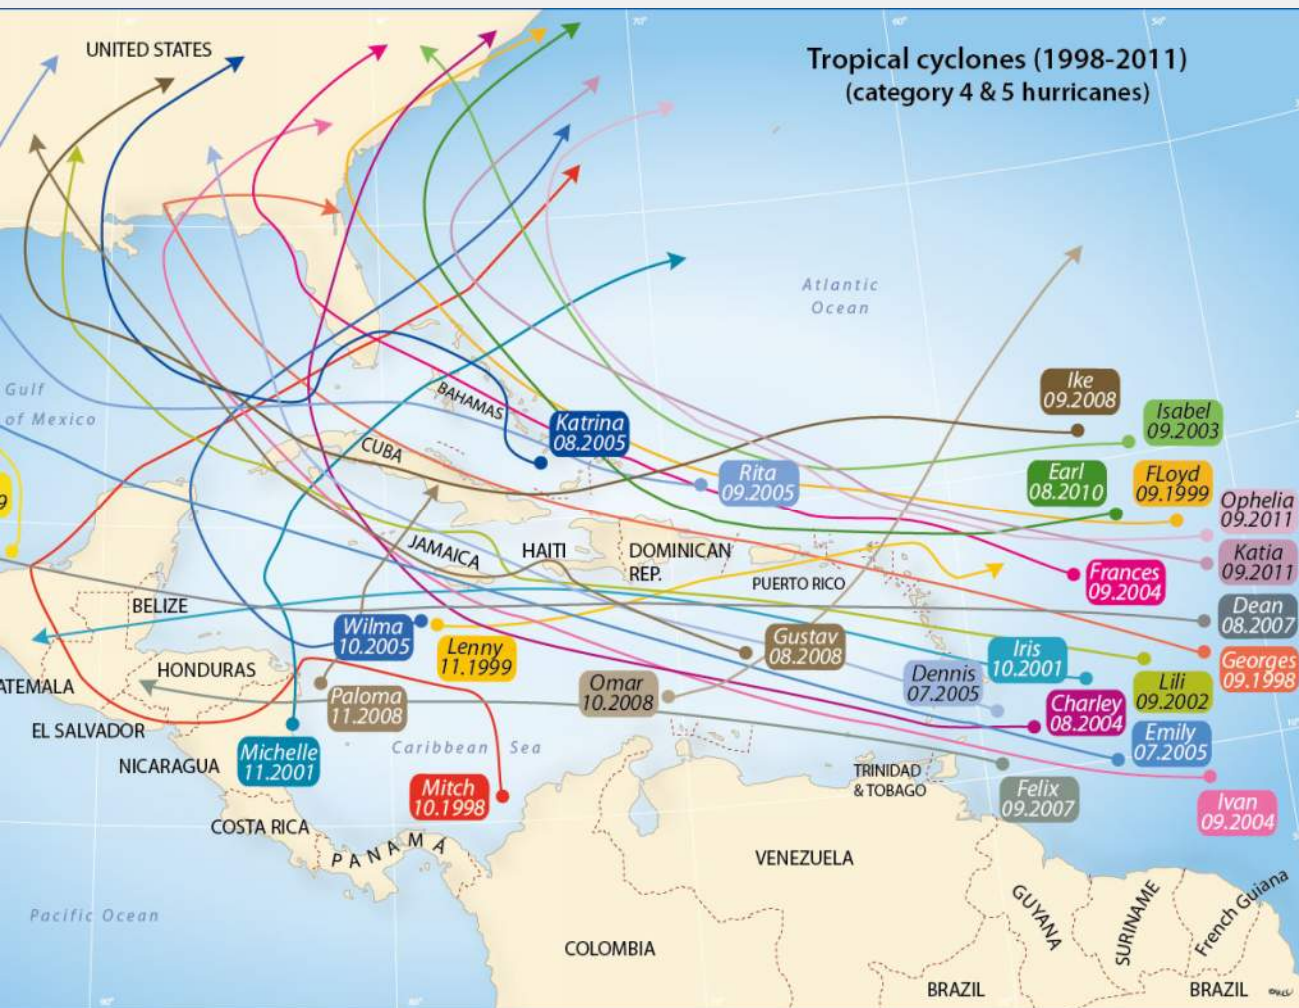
Tropical cyclones (1998-2011)
(category 4 & 5 hurricanes)

UNITED STATES

Atlantic Ocean

Gulf of Mexico

BAHAMAS

Katrina 08.2005

Ike 09.2008

Isabel 09.2003

Earl 08.2010

FLoyd 09.1999

Ophelia 09.2011

Rita 09.2005

CUBA

9

JAMAICA

HAITI

DOMINICAN REP.

PUERTO RICO

Frances 09.2004

Katia 09.2011

BELIZE

Dean 08.2007

Wilma 10.2005

Lenny 11.1999

Gustav 08.2008

Iris 10.2001

Georges 09.1998

HONDURAS

ATEMALA

Paloma 11.2008

Omar 10.2008

Dennis 07.2005

Charley 08.2004

Lili 09.2002

EL SALVADOR

Emily 07.2005

NICARAGUA

Michelle 11.2001

Caribbean Sea

TRINIDAD & TOBAGO

Mitch 10.1998

Felix 09.2007

Ivan 09.2004

COSTA RICA

PANAMA

VENEZUELA

GUYANA

SURINAME

French Guiana

Pacific Ocean

COLOMBIA

BRAZIL

BRAZIL